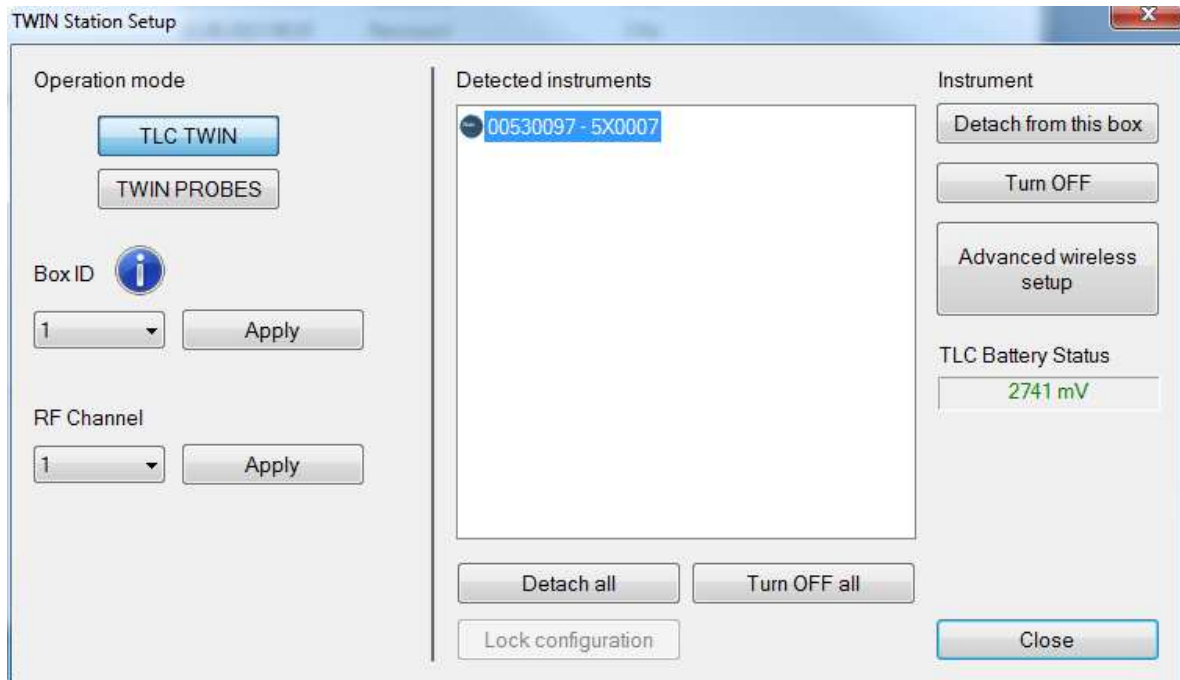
TWIN Station Setup

Operation mode

TLC TWIN

TWIN PROBES

Box ID

1

Apply

RF Channel

1

Apply

Detected instruments

00530097 - 5X0007

Detach all

Turn OFF all

Lock configuration

Instrument

Detach from this box

Turn OFF

Advanced wireless setup

TLC Battery Status

2741 mV

Close